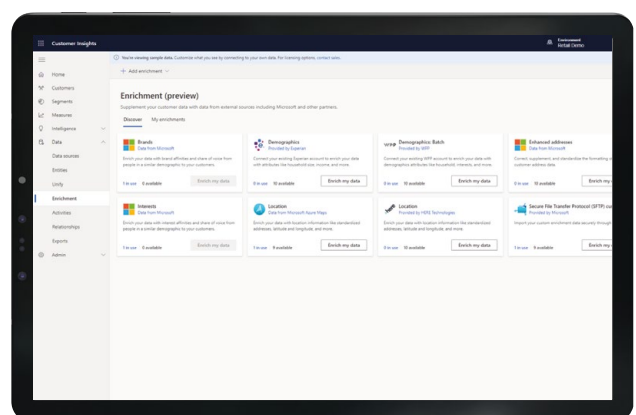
Customer Insights

Environment
Kinbak Canino

You're viewing sample data. Customize what you see by connecting to your own data. For training options, contact sales.

+ Add enrichment

Home
Customers
Segments
Measures
Intelligence
Data
Data sources
Entities
Unify
Enrichment
Activities
Relationships
Exports
Admin

Enrichment (preview)

Supplement your customer data with data from external sources including Microsoft and other partners.

Discover My enrichments

Brands
Data from Microsoft
Enrich your data with brand affinities and share of voice from people in a similar demographic to your customers.
1 in use 0 available
Enrich my data

Demographics
Provided by Experian
Connect your existing Experian account to enrich your data with attributes like household size, income, and more.
0 in use 10 available
Enrich my data

Demographic-Batch
Provided by WPP
Connect your existing WPP account to enrich your data with demographics attributes like household, interests, and more.
0 in use 10 available
Enrich my data

Enhanced addresses
Data from Microsoft
Correct, supplement, and standardize the formatting of customer address data.
0 in use 10 available
Enrich my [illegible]

Interests
Data from Microsoft
Enrich your data with interest affinities and share of voice from people in a similar demographic to your customers.
1 in use 0 available
Enrich my data

Location
Data from Microsoft Azure Maps
Enrich your data with location information like standardized addresses, latitude and longitude, and more.
1 in use 9 available
Enrich my data

Location
Provided by HERE Technologies
Enrich your data with location information like standardized addresses, latitude and longitude, and more.
0 in use 10 available
Enrich my data

Secure File Transfer Protocol (SFTP) cu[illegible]
Provided by Microsoft
Import your custom enrichment data securely through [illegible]
1 in use 9 available
Enrich my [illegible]